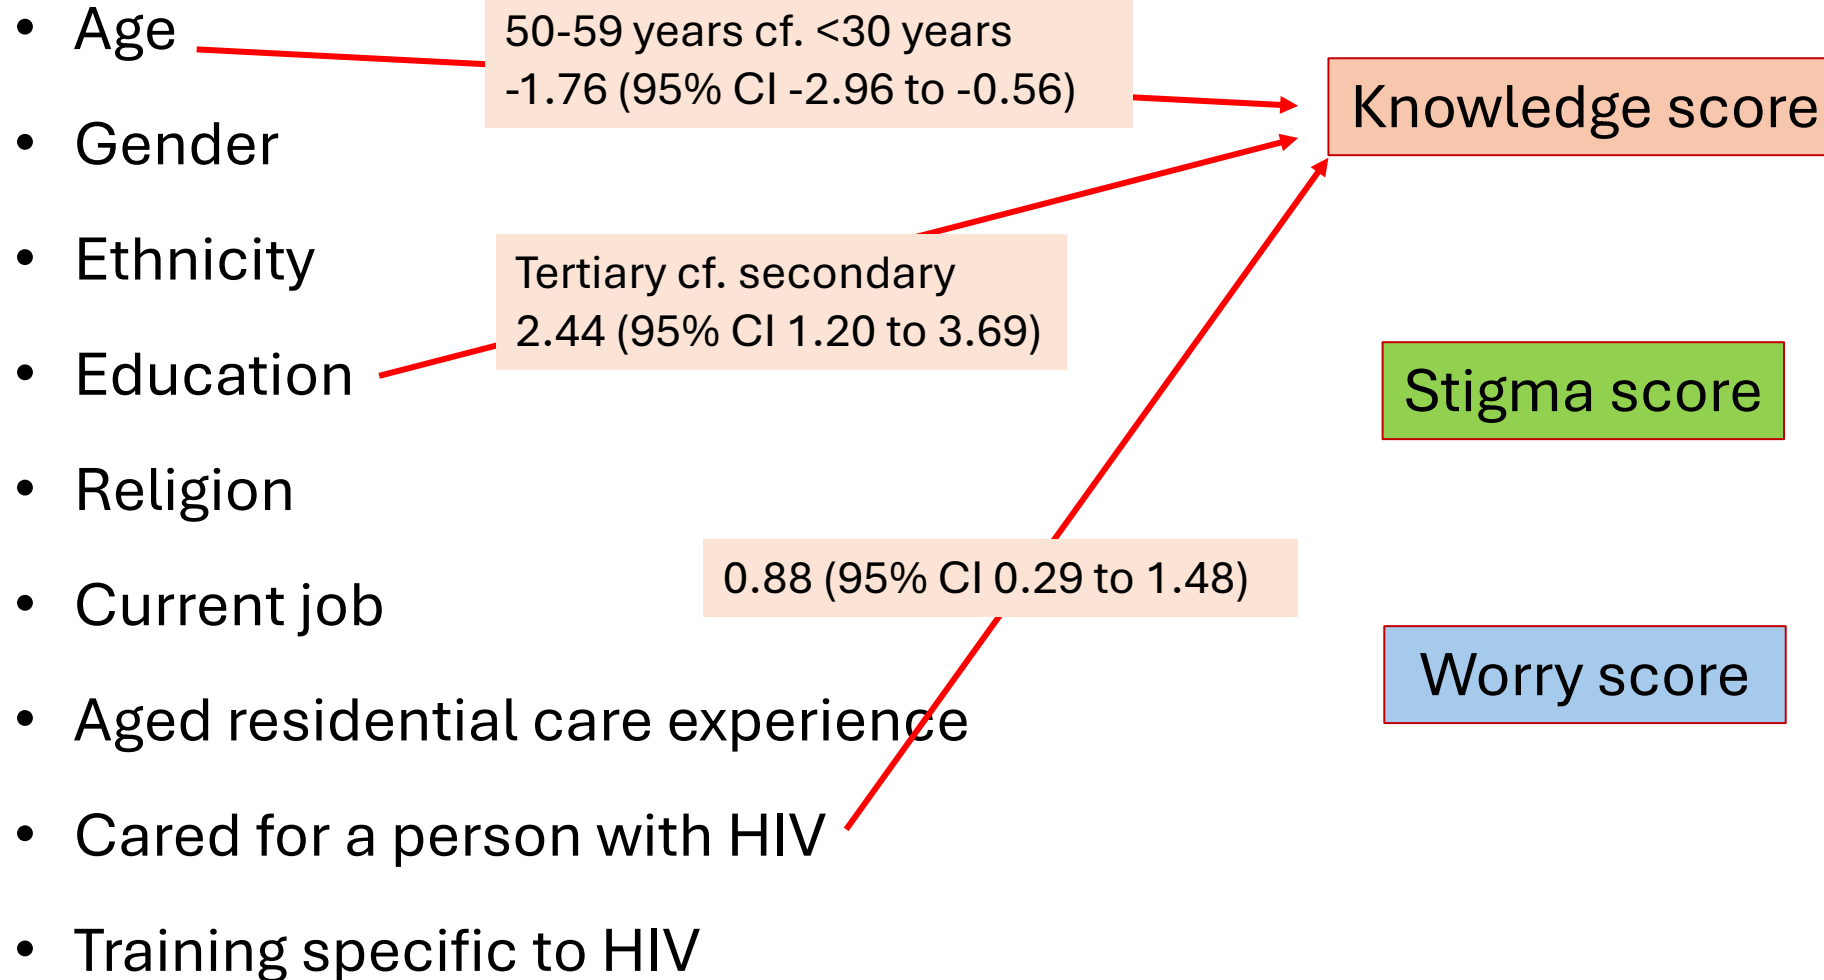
- Age
- Gender
- Ethnicity
- Education
- Religion
- Current job
- Aged residential care experience
- Cared for a person with HIV
- Training specific to HIV

50-59 years cf. <30 years
-1.76 (95% CI -2.96 to -0.56)

Tertiary cf. secondary
2.44 (95% CI 1.20 to 3.69)

0.88 (95% CI 0.29 to 1.48)

Knowledge score

Stigma score

Worry score